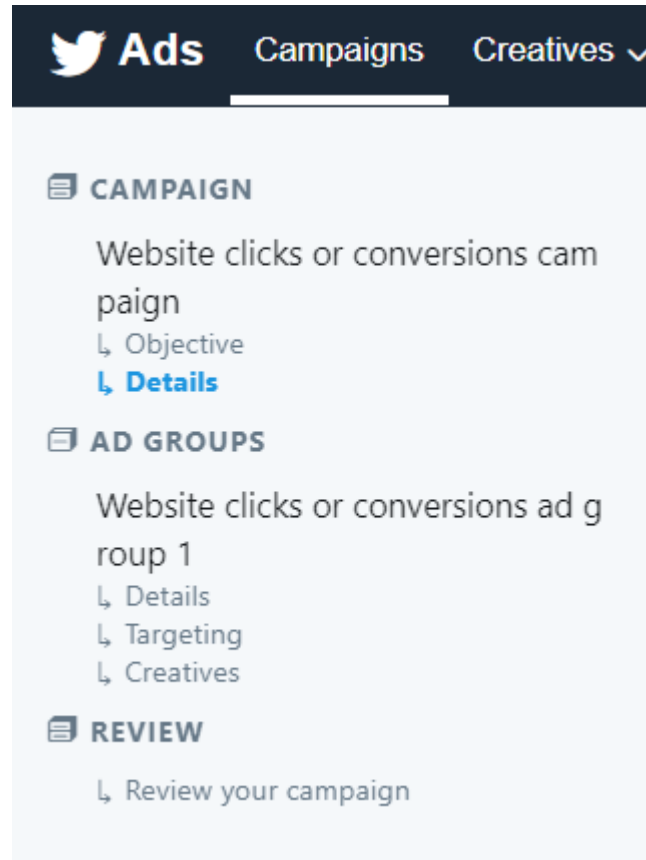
Ads Campaigns Creatives

CAMPAIGN

Website clicks or conversions campaign

↳ Objective
↳ Details

AD GROUPS

Website clicks or conversions ad group 1

↳ Details
↳ Targeting
↳ Creatives

REVIEW

↳ Review your campaign